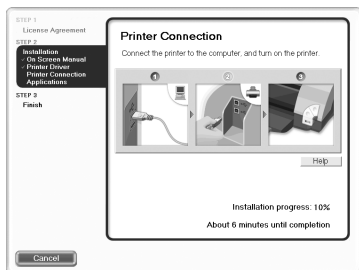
STEP 1
License Agreement
STEP 2
Installation
On Screen Manual
Printer Driver
Printer Connection
Applications
STEP 3
Finish

Printer Connection

Connect the printer to the computer, and turn on the printer.

1
2
3

Help

Installation progress: 10%

About 6 minutes until completion

Cancel